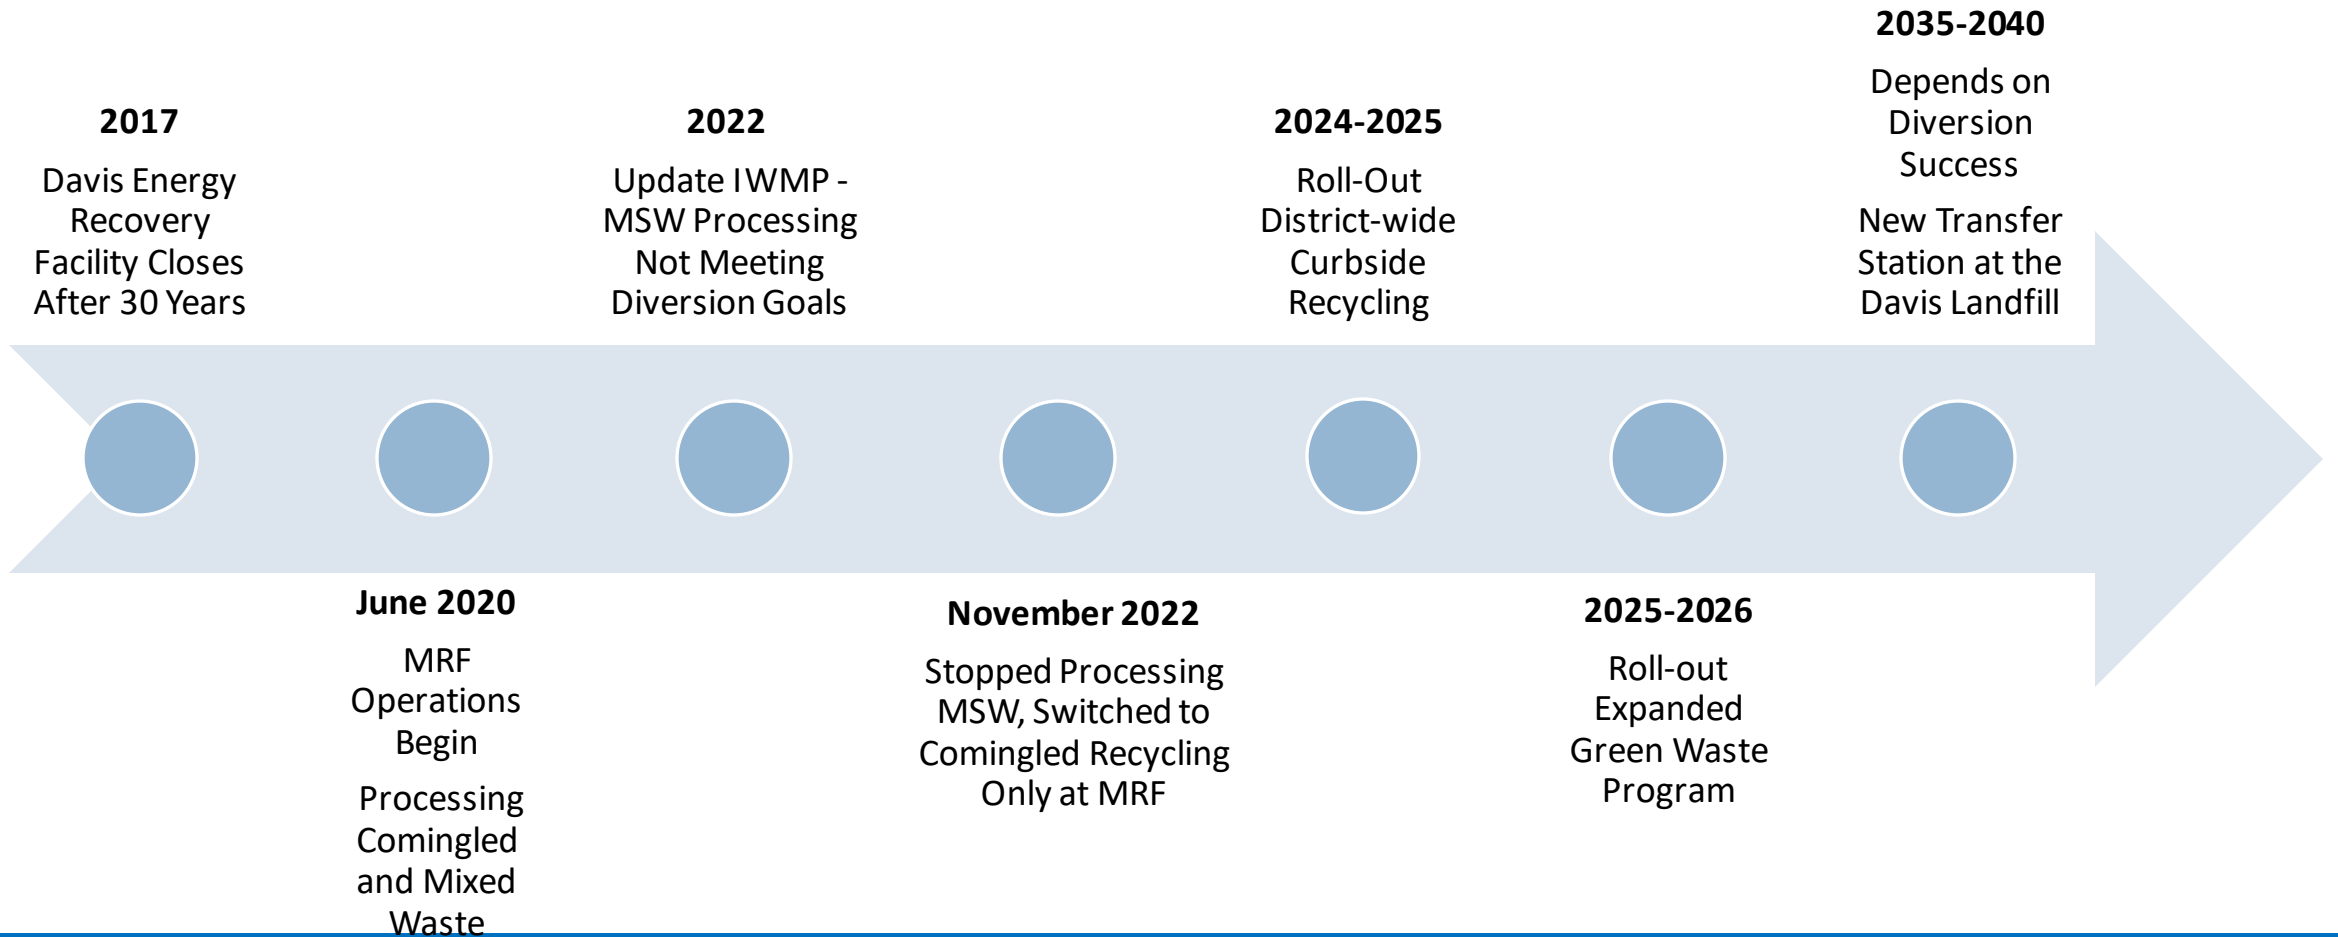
2017

Davis Energy Recovery Facility Closes After 30 Years

June 2020

MRF Operations Begin

Processing Comingled and Mixed Waste

2022

Update IWMP - MSW Processing Not Meeting Diversion Goals

November 2022

Stopped Processing MSW, Switched to Comingled Recycling Only at MRF

2024-2025

Roll-Out District-wide Curbside Recycling

2025-2026

Roll-out Expanded Green Waste Program

2035-2040

Depends on Diversion Success

New Transfer Station at the Davis Landfill